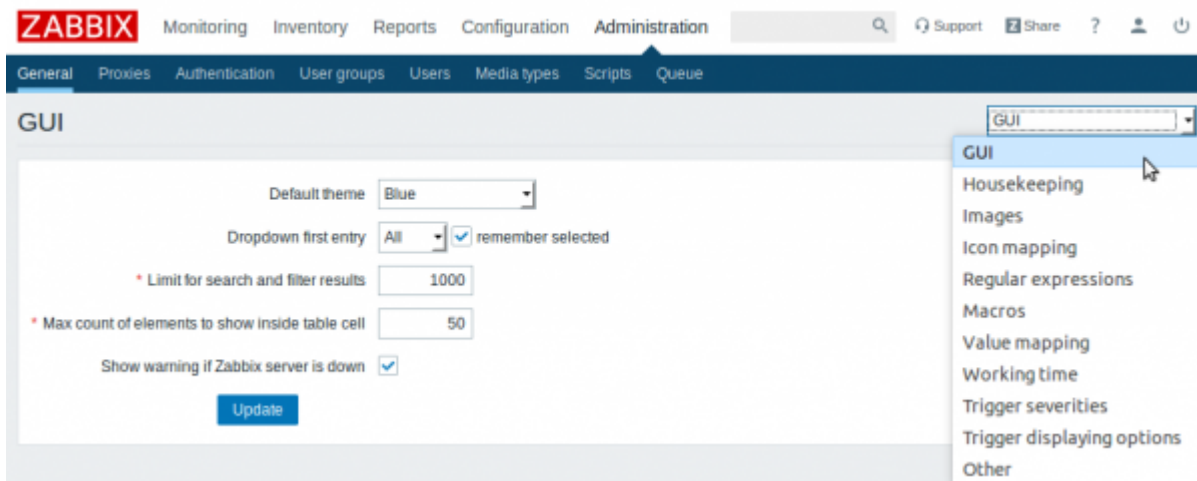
ZABBIX Monitoring Inventory Reports Configuration Administration

Support Share ?

General Proxies Authentication User groups Users Media types Scripts Queue

GUI

GUI

GUI
Housekeeping
Images
Icon mapping
Regular expressions
Macros
Value mapping
Working time
Trigger severities
Trigger displaying options
Other

Default theme Blue

Dropdown first entry All remember selected

* Limit for search and filter results 1000

* Max count of elements to show inside table cell 50

Show warning if Zabbix server is down

Update